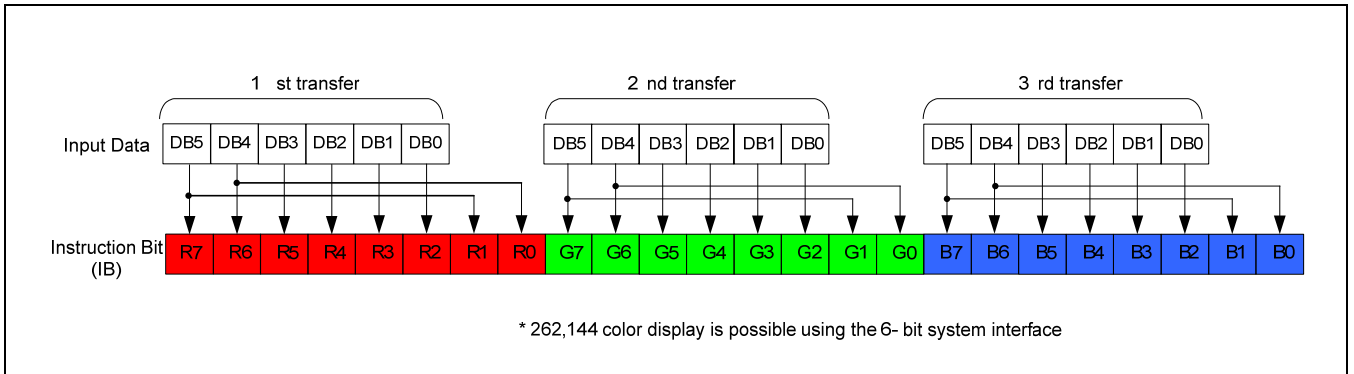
1 st transfer

2 nd transfer

3 rd transfer

Input Data

| DB5 | DB4 | DB3 | DB2 | DB1 | DB0 |
|---|---|---|---|---|---|

| DB5 | DB4 | DB3 | DB2 | DB1 | DB0 |
|---|---|---|---|---|---|

| DB5 | DB4 | DB3 | DB2 | DB1 | DB0 |
|---|---|---|---|---|---|

Instruction Bit (IB)

| R7 | R6 | R5 | R4 | R3 | R2 | R1 | R0 | G7 | G6 | G5 | G4 | G3 | G2 | G1 | G0 | B7 | B6 | B5 | B4 | B3 | B2 | B1 | B0 |
|---|---|---|---|---|---|---|---|---|---|---|---|---|---|---|---|---|---|---|---|---|---|---|---|

* 262,144 color display is possible using the 6- bit system interface